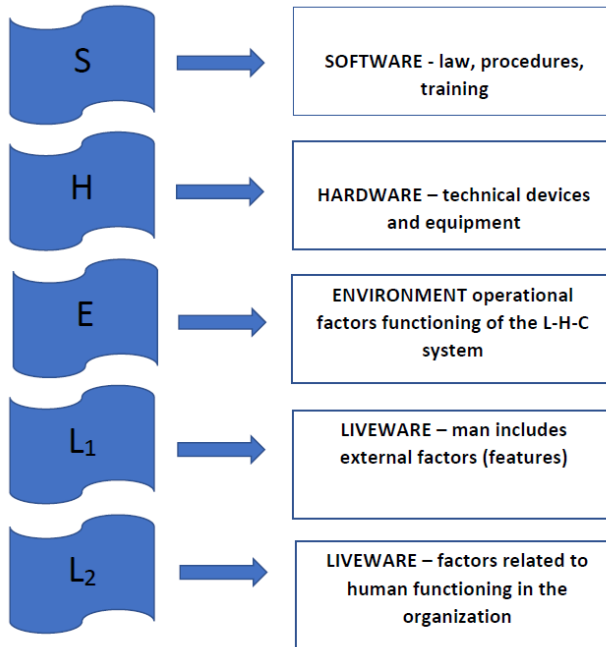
S

SOFTWARE - law, procedures, training

H

HARDWARE – technical devices and equipment

E

ENVIRONMENT operational factors functioning of the L-H-C system

$L_1$

LIVEWARE – man includes external factors (features)

$L_2$

LIVEWARE – factors related to human functioning in the organization